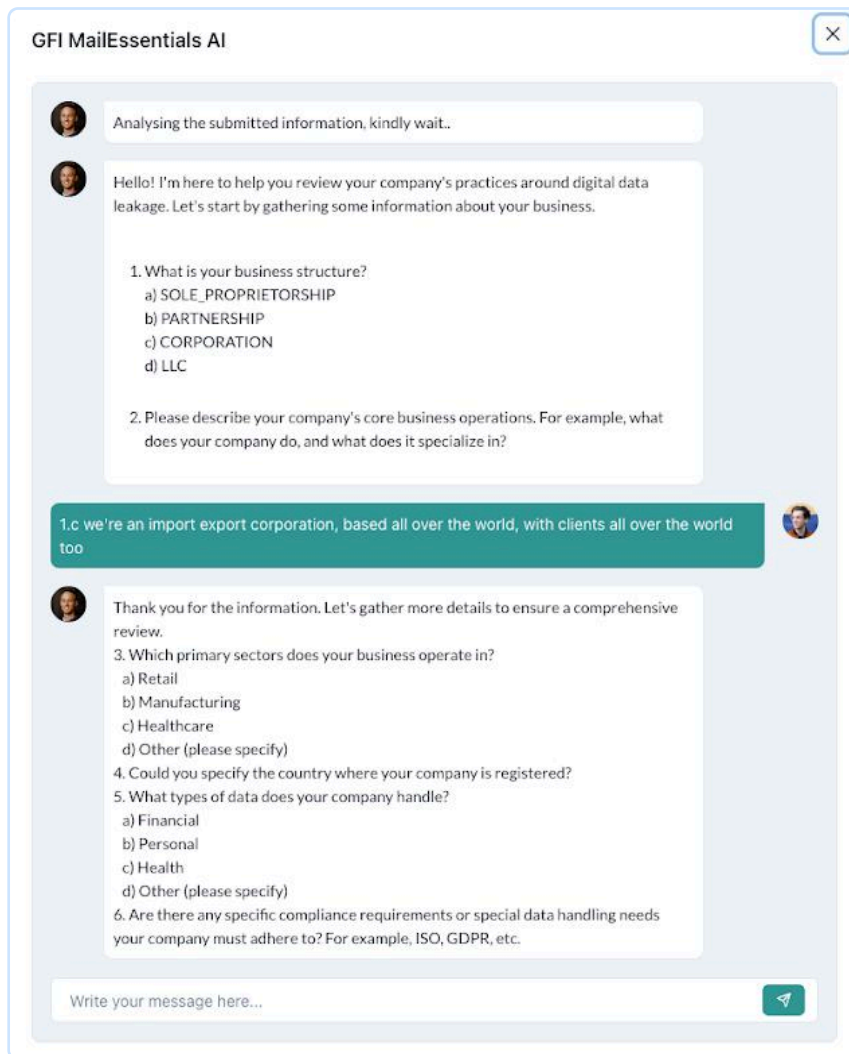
GFI MailEssentials AI

Analysing the submitted information, kindly wait..

Hello! I'm here to help you review your company's practices around digital data leakage. Let's start by gathering some information about your business.

1. What is your business structure?
a) SOLE_PROPRIETORSHIP
b) PARTNERSHIP
c) CORPORATION
d) LLC

2. Please describe your company's core business operations. For example, what does your company do, and what does it specialize in?

1.c we're an import export corporation, based all over the world, with clients all over the world too

Thank you for the information. Let's gather more details to ensure a comprehensive review.
3. Which primary sectors does your business operate in?
a) Retail
b) Manufacturing
c) Healthcare
d) Other (please specify)
4. Could you specify the country where your company is registered?
5. What types of data does your company handle?
a) Financial
b) Personal
c) Health
d) Other (please specify)
6. Are there any specific compliance requirements or special data handling needs your company must adhere to? For example, ISO, GDPR, etc.

Write your message here...